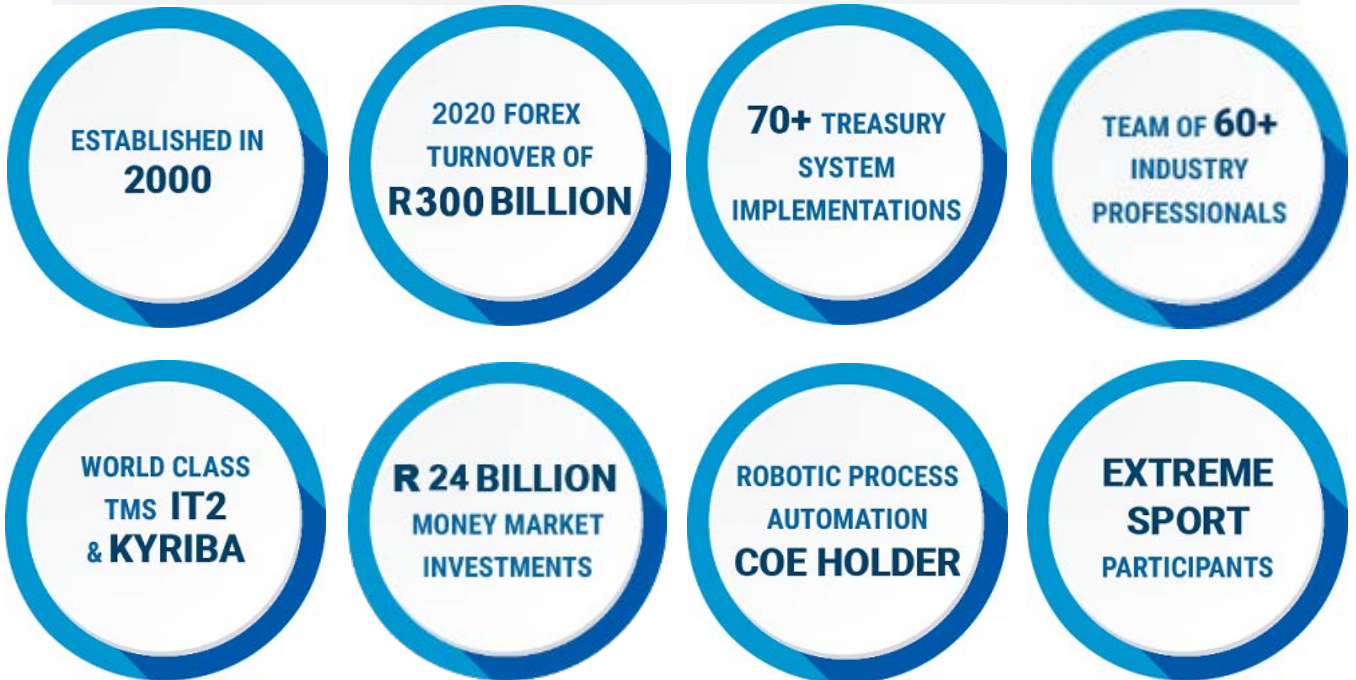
ESTABLISHED IN 2000

2020 FOREX TURNOVER OF R300 BILLION

70+ TREASURY SYSTEM IMPLEMENTATIONS

TEAM OF 60+ INDUSTRY PROFESSIONALS

WORLD CLASS TMS IT2 & KYRIBA

R 24 BILLION MONEY MARKET INVESTMENTS

ROBOTIC PROCESS AUTOMATION COE HOLDER

EXTREME SPORT PARTICIPANTS